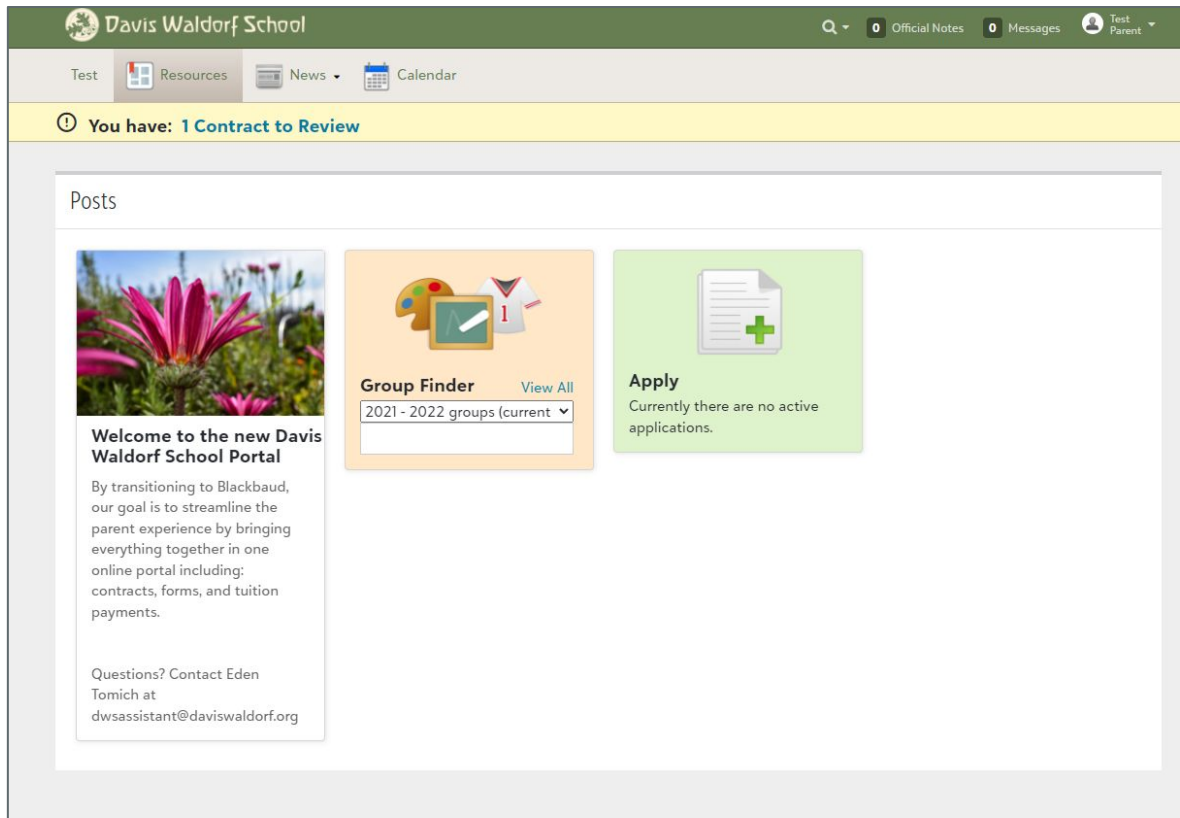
Davis Waldorf School

0 Official Notes 0 Messages Test Parent

Test Resources News Calendar

You have: 1 Contract to Review

Posts

Welcome to the new Davis Waldorf School Portal

By transitioning to Blackbaud, our goal is to streamline the parent experience by bringing everything together in one online portal including: contracts, forms, and tuition payments.

Questions? Contact Eden Tomich at dwsassistant@daviswaldorf.org

1

Group Finder View All

2021 - 2022 groups (current

Apply

Currently there are no active applications.